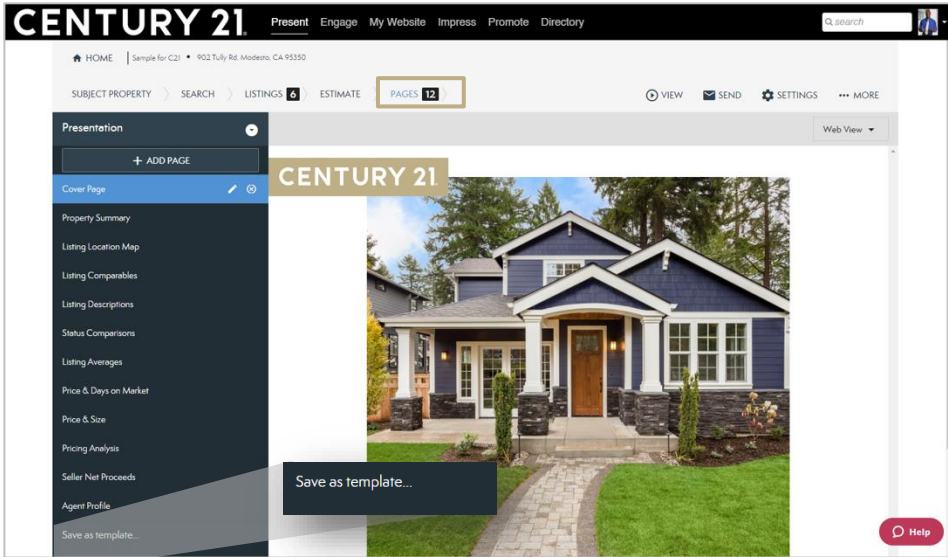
CENTURY 21 Present Engage My Website Impress Promote Directory search

HOME | Sample for C21 • 902 Tully Rd. Modesto, CA 95350

SUBJECT PROPERTY SEARCH LISTINGS 6 ESTIMATE PAGES 12

VIEW SEND SETTINGS ••• MORE

Presentation

+ ADD PAGE

Web View

Cover Page

Property Summary

Listing Location Map

Listing Comparables

Listing Descriptions

Status Comparisons

Listing Averages

Price & Days on Market

Price & Size

Pricing Analysis

Seller Net Proceeds

Agent Profile

Save as template...

CENTURY 21

Save as template...

Help